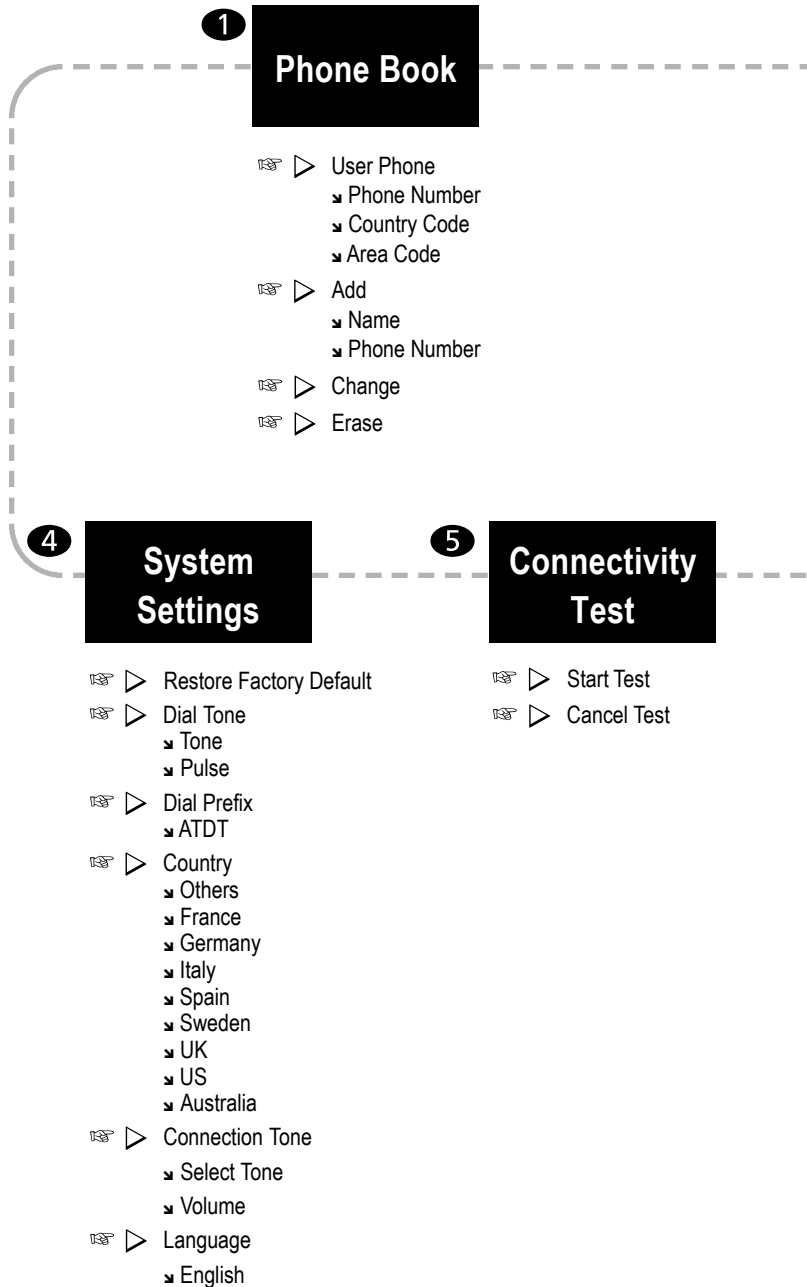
1

Phone Book

☞ ▷ User Phone
↘ Phone Number
↘ Country Code
↘ Area Code
☞ ▷ Add
↘ Name
↘ Phone Number
☞ ▷ Change
☞ ▷ Erase

4

System Settings

☞ ▷ Restore Factory Default
☞ ▷ Dial Tone
↘ Tone
↘ Pulse
☞ ▷ Dial Prefix
↘ ATDT
☞ ▷ Country
↘ Others
↘ France
↘ Germany
↘ Italy
↘ Spain
↘ Sweden
↘ UK
↘ US
↘ Australia
☞ ▷ Connection Tone
↘ Select Tone
↘ Volume
☞ ▷ Language
↘ English

5

Connectivity Test

☞ ▷ Start Test
☞ ▷ Cancel Test